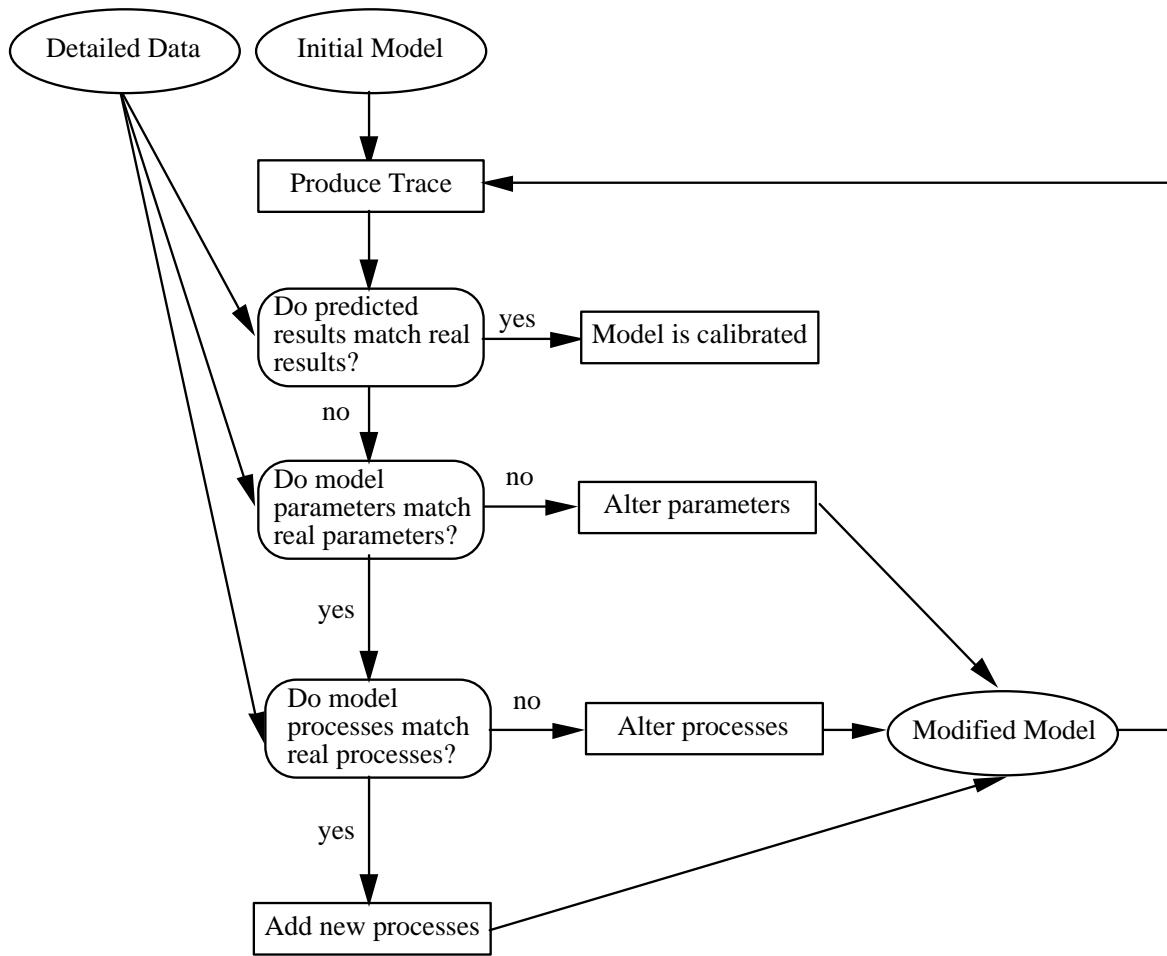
Detailed Data

Initial Model

Produce Trace

Do predicted results match real results?

yes

Model is calibrated

no

Do model parameters match real parameters?

no

Alter parameters

yes

Do model processes match real processes?

no

Alter processes

Modified Model

yes

Add new processes